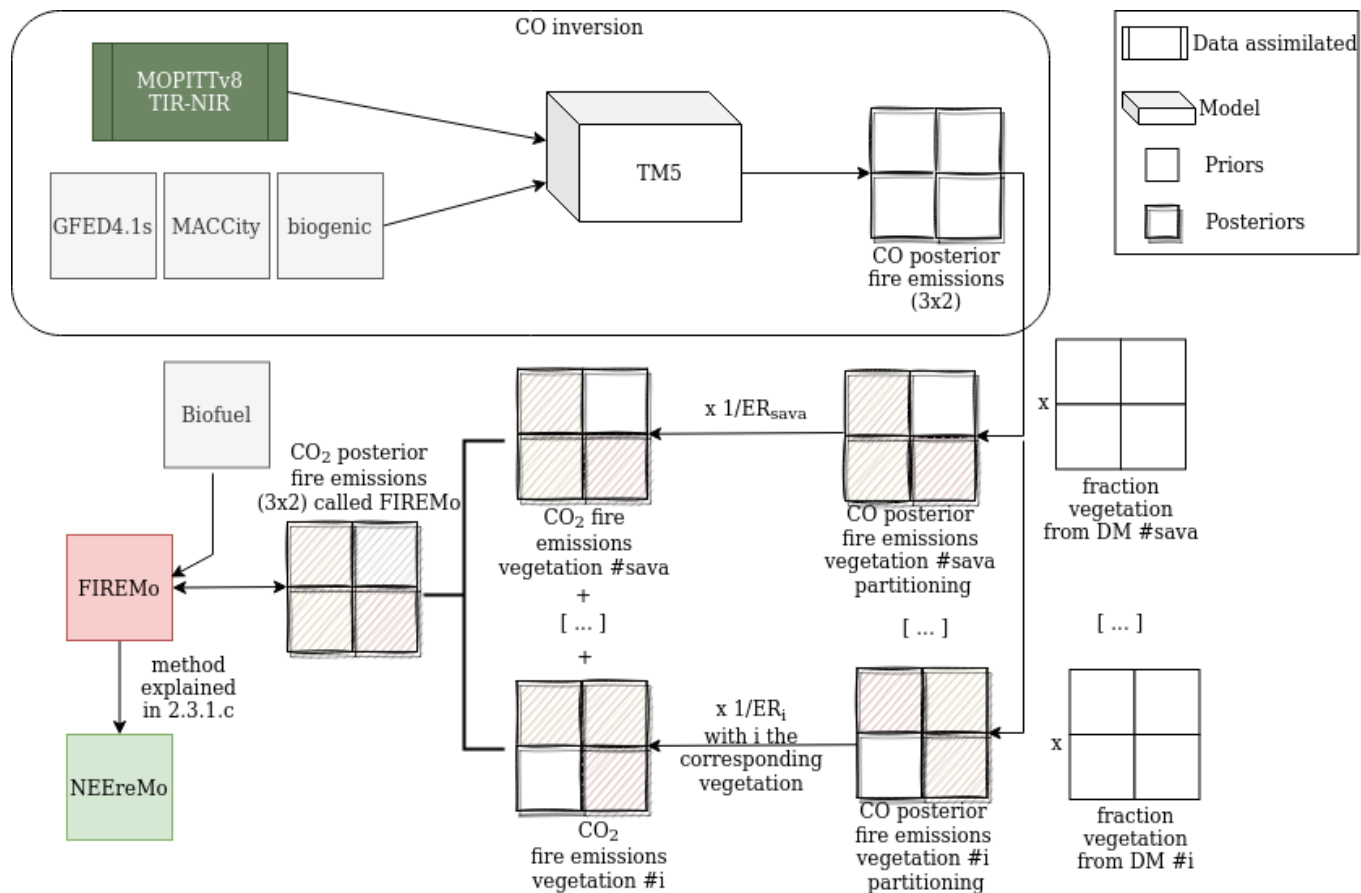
CO inversion

MOPITTv8 TIR-NIR

GFED4.1s

MACCity

biogenic

TM5

CO posterior fire emissions (3x2)

Data assimilated

Model

Priors

Posteriors

Biofuel

$CO_2$ posterior fire emissions (3x2) called FIREMo

FIREMo

method explained in 2.3.1.c

NEEreMo

$CO_2$ fire emissions vegetation #sava

+

[ ... ]

+

$CO_2$ fire emissions vegetation #i

x $1/ER_{sava}$

x $1/ER_i$ with i the corresponding vegetation

CO posterior fire emissions vegetation #sava partitioning

[ ... ]

CO posterior fire emissions vegetation #i partitioning

x

fraction vegetation from DM #sava

[ ... ]

x

fraction vegetation from DM #i